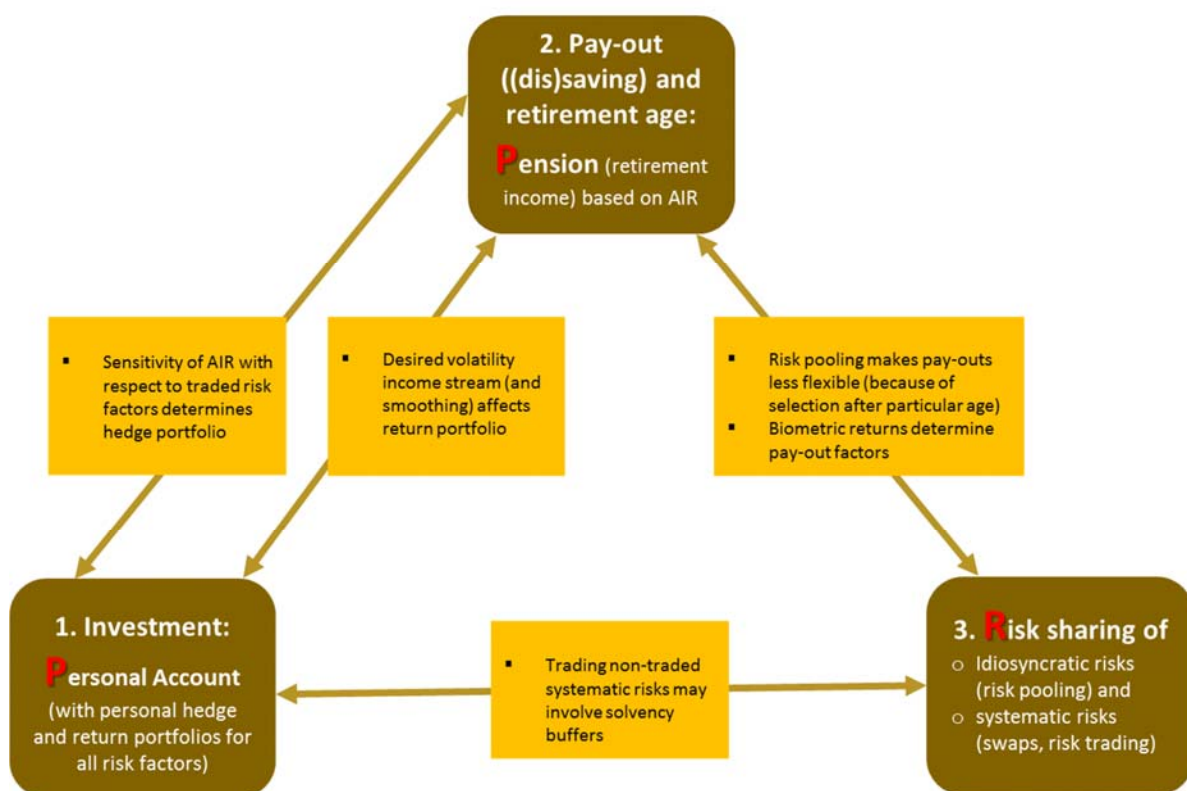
2. Pay-out ((dis)saving) and retirement age:

Pension (retirement income) based on AIR

▪ Sensitivity of AIR with respect to traded risk factors determines hedge portfolio

▪ Desired volatility income stream (and smoothing) affects return portfolio

▪ Risk pooling makes pay-outs less flexible (because of selection after particular age)
▪ Biometric returns determine pay-out factors

1. Investment:

Personal Account (with personal hedge and return portfolios for all risk factors)

▪ Trading non-traded systematic risks may involve solvency buffers

3. Risk sharing of
o Idiosyncratic risks (risk pooling) and
o systematic risks (swaps, risk trading)